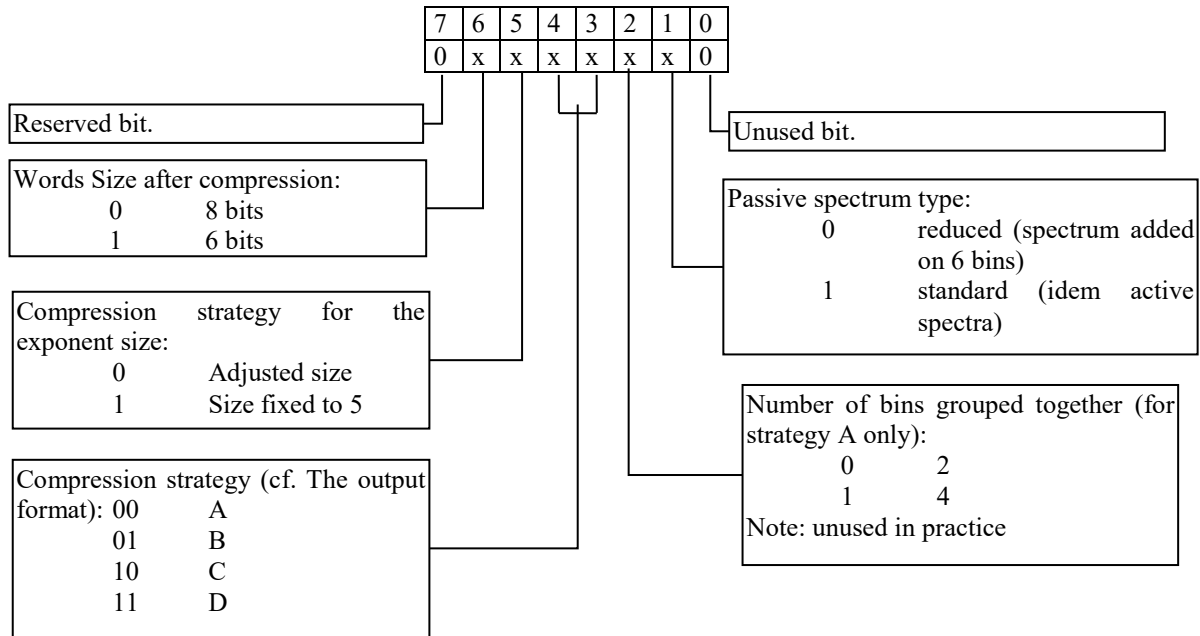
| 7 | 6 | 5 | 4 | 3 | 2 | 1 | 0 |
|---|---|---|---|---|---|---|---|
| 0 | x | x | x | x | x | x | 0 |

Reserved bit.

Unused bit.

Words Size after compression:
0 8 bits
1 6 bits

Passive spectrum type:
0 reduced (spectrum added on 6 bins)
1 standard (idem active spectra)

Compression strategy for the exponent size:
0 Adjusted size
1 Size fixed to 5

Number of bins grouped together (for strategy A only):
0 2
1 4
Note: unused in practice

Compression strategy (cf. The output format): 00 A
01 B
10 C
11 D